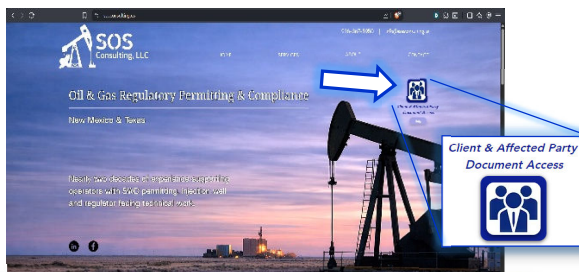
SOS
Consulting, LLC

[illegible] | info@sosconsulting.us

HOME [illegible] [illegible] CONTACT

Oil & Gas Regulatory Permitting & Compliance

New Mexico & Texas

Nearly two decades of experience supporting operators with SWD permitting, injection well and regulatory filings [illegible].

Client & Affected Party Document Access